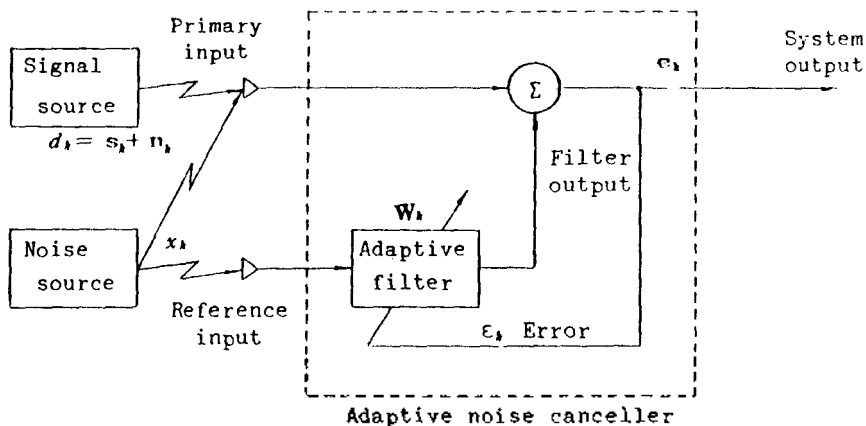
Primary input

Signal source

$d_k = s_k + n_k$

Noise source

$x_k$

Reference input

$\Sigma$

$\varepsilon_k$

System output

Filter output

$W_k$

Adaptive filter

$\varepsilon_k$ Error

Adaptive noise canceller